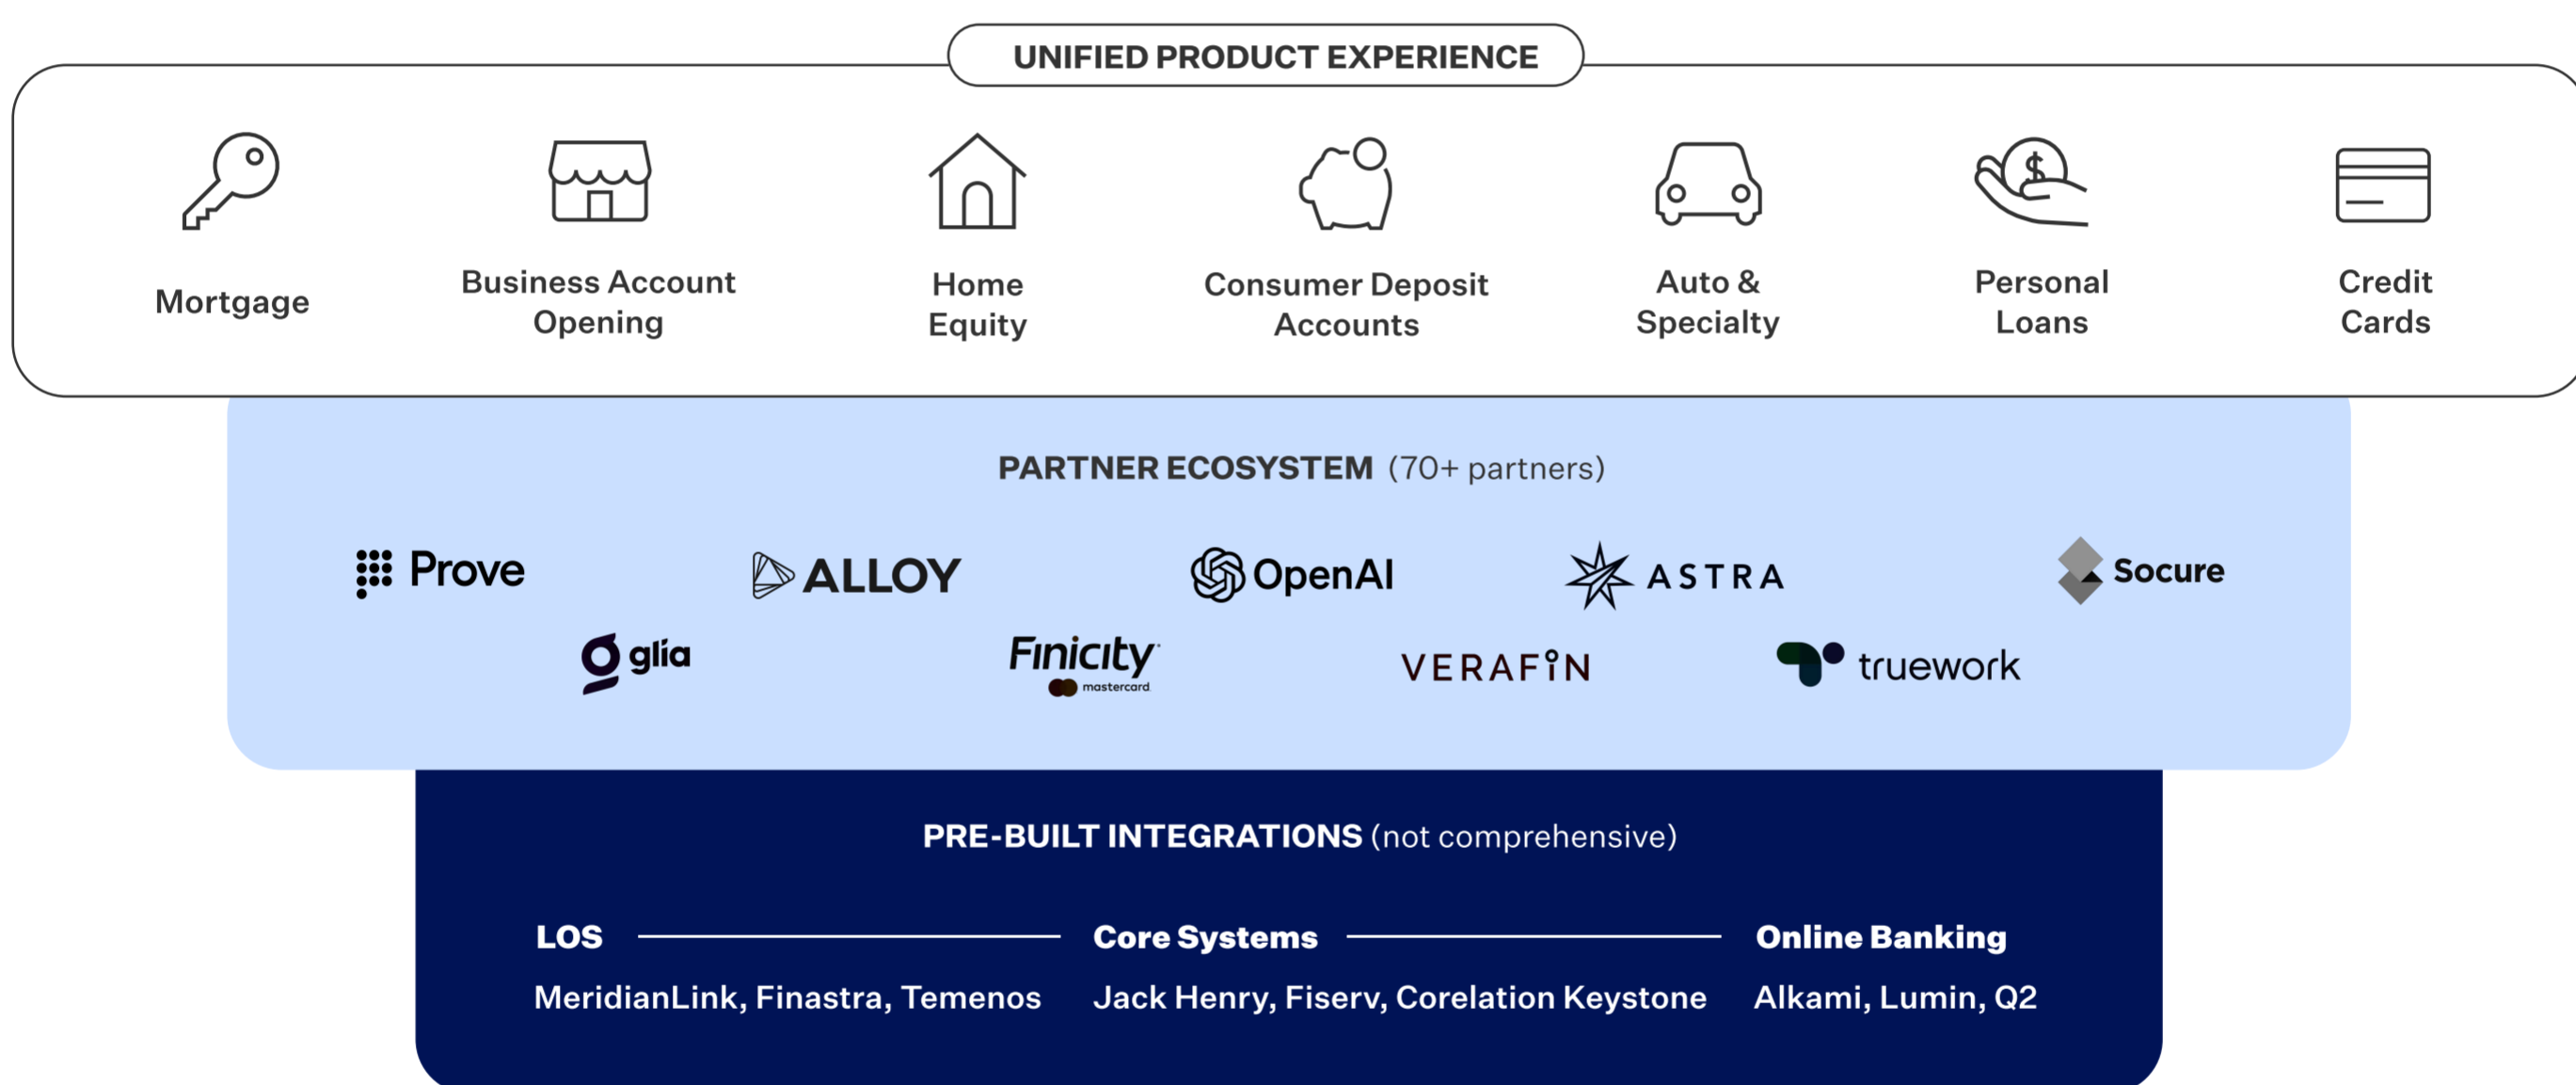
UNIFIED PRODUCT EXPERIENCE

Mortgage

Business Account Opening

Home Equity

Consumer Deposit Accounts

Auto & Specialty

Personal Loans

Credit Cards

PARTNER ECOSYSTEM (70+ partners)

Prove

ALLOY

OpenAI

ASTRA

Socure

glia

Finicity mastercard

VERAFIN

truework

PRE-BUILT INTEGRATIONS (not comprehensive)

LOS

MeridianLink, Finastra, Temenos

Core Systems

Jack Henry, Fiserv, Corelation Keystone

Online Banking

Alkami, Lumin, Q2